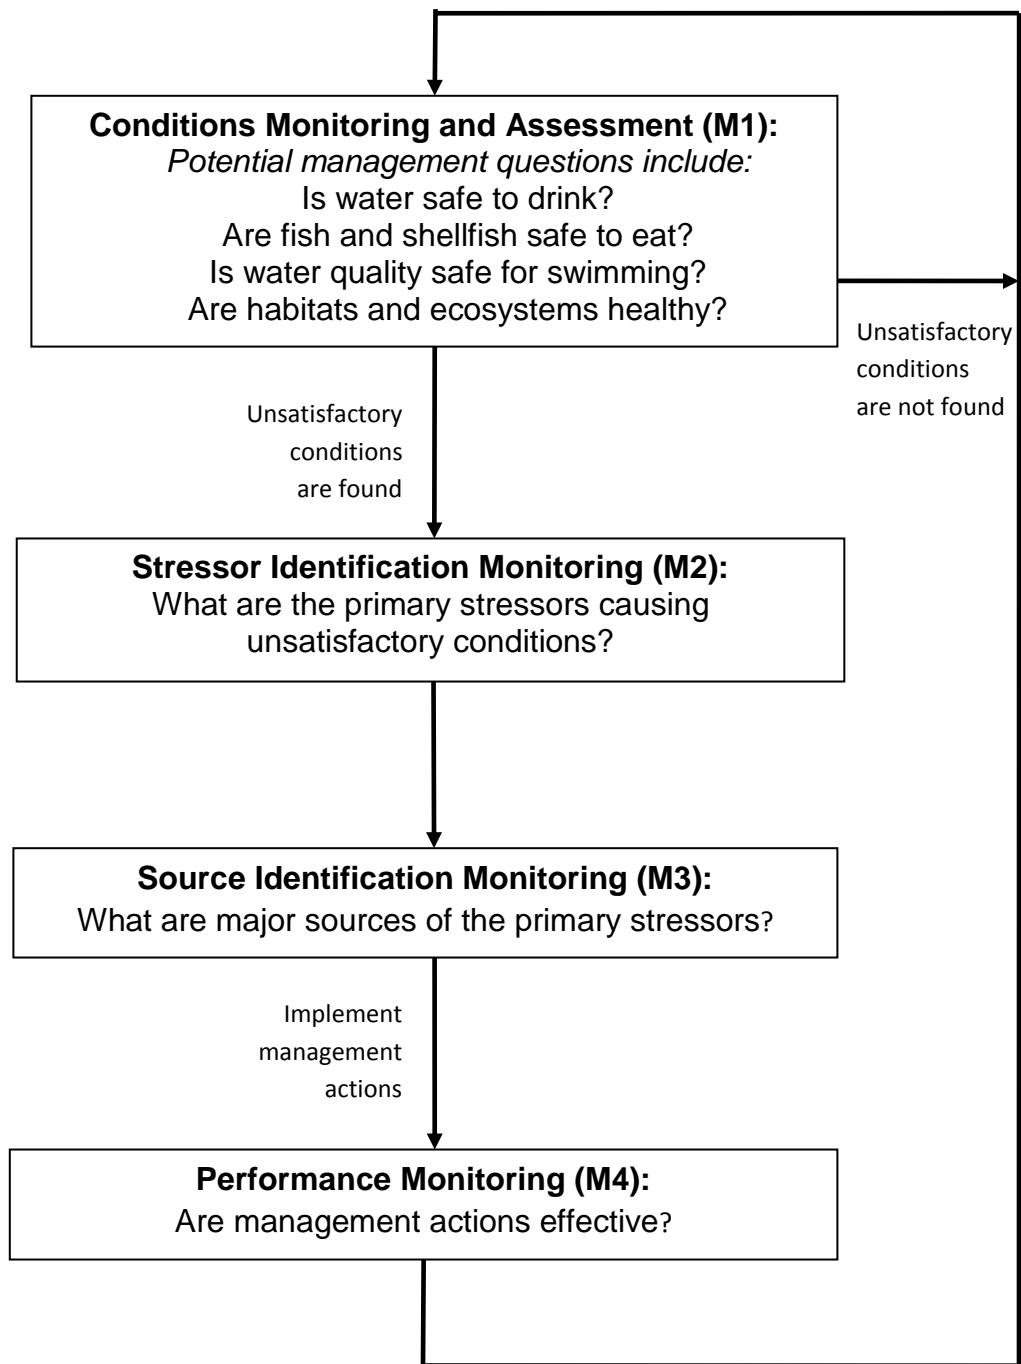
**Conditions Monitoring and Assessment (M1):**
*Potential management questions include:*
Is water safe to drink?
Are fish and shellfish safe to eat?
Is water quality safe for swimming?
Are habitats and ecosystems healthy?

Unsatisfactory conditions are not found

Unsatisfactory conditions are found

**Stressor Identification Monitoring (M2):**
What are the primary stressors causing unsatisfactory conditions?

**Source Identification Monitoring (M3):**
What are major sources of the primary stressors?

Implement management actions

**Performance Monitoring (M4):**
Are management actions effective?